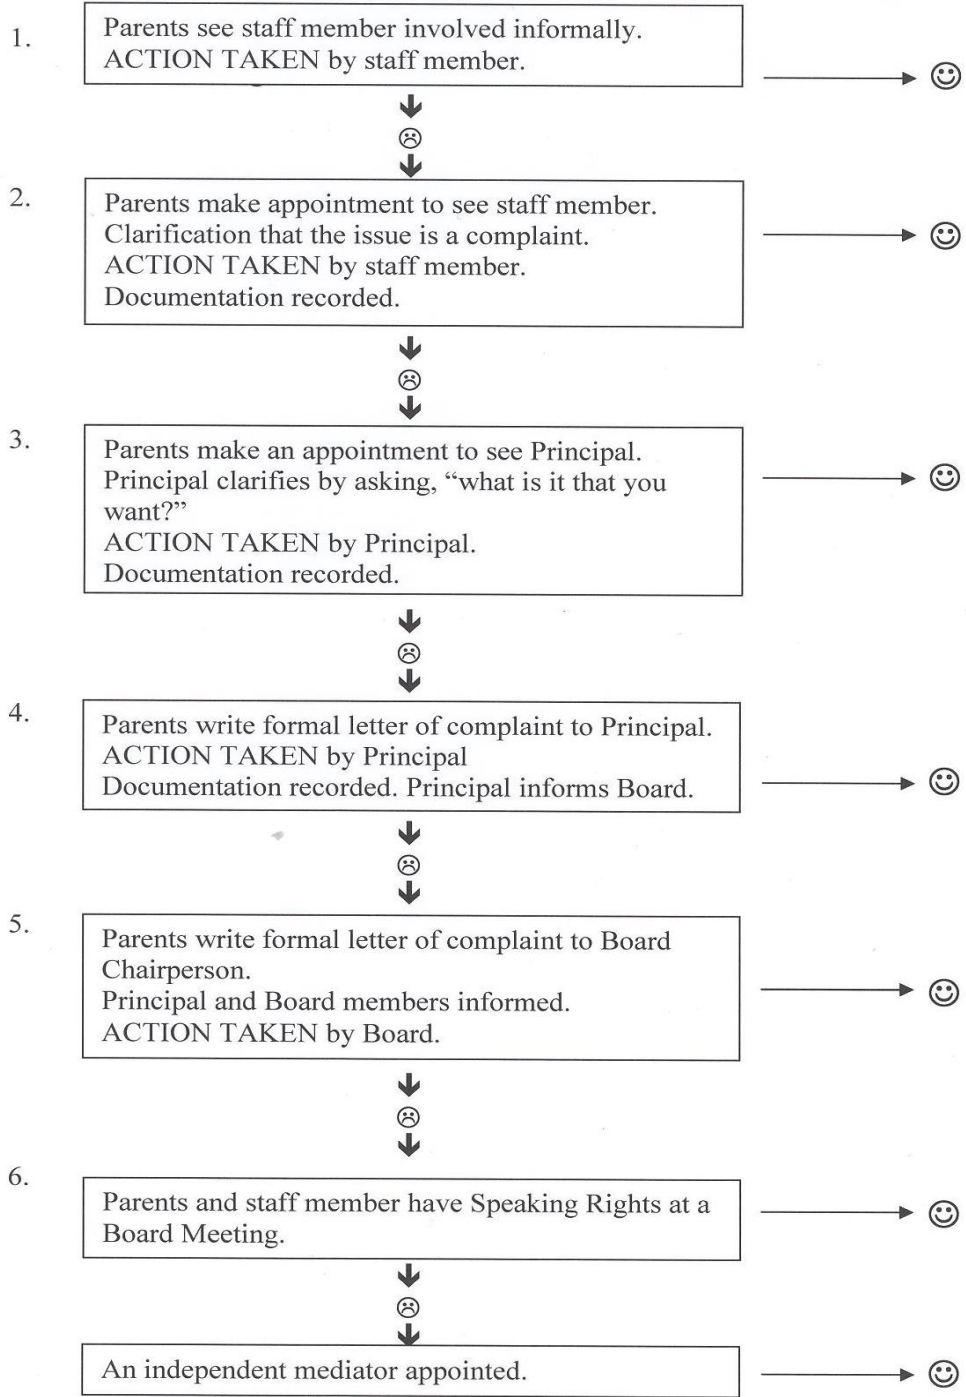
1.

Parents see staff member involved informally.
ACTION TAKEN by staff member.

☺

☹

2.

Parents make appointment to see staff member.
Clarification that the issue is a complaint.
ACTION TAKEN by staff member.
Documentation recorded.

☺

☹

3.

Parents make an appointment to see Principal.
Principal clarifies by asking, "what is it that you want?"
ACTION TAKEN by Principal.
Documentation recorded.

☺

☹

4.

Parents write formal letter of complaint to Principal.
ACTION TAKEN by Principal
Documentation recorded. Principal informs Board.

☺

☹

5.

Parents write formal letter of complaint to Board Chairperson.
Principal and Board members informed.
ACTION TAKEN by Board.

☺

☹

6.

Parents and staff member have Speaking Rights at a Board Meeting.

☺

☹

An independent mediator appointed.

☺